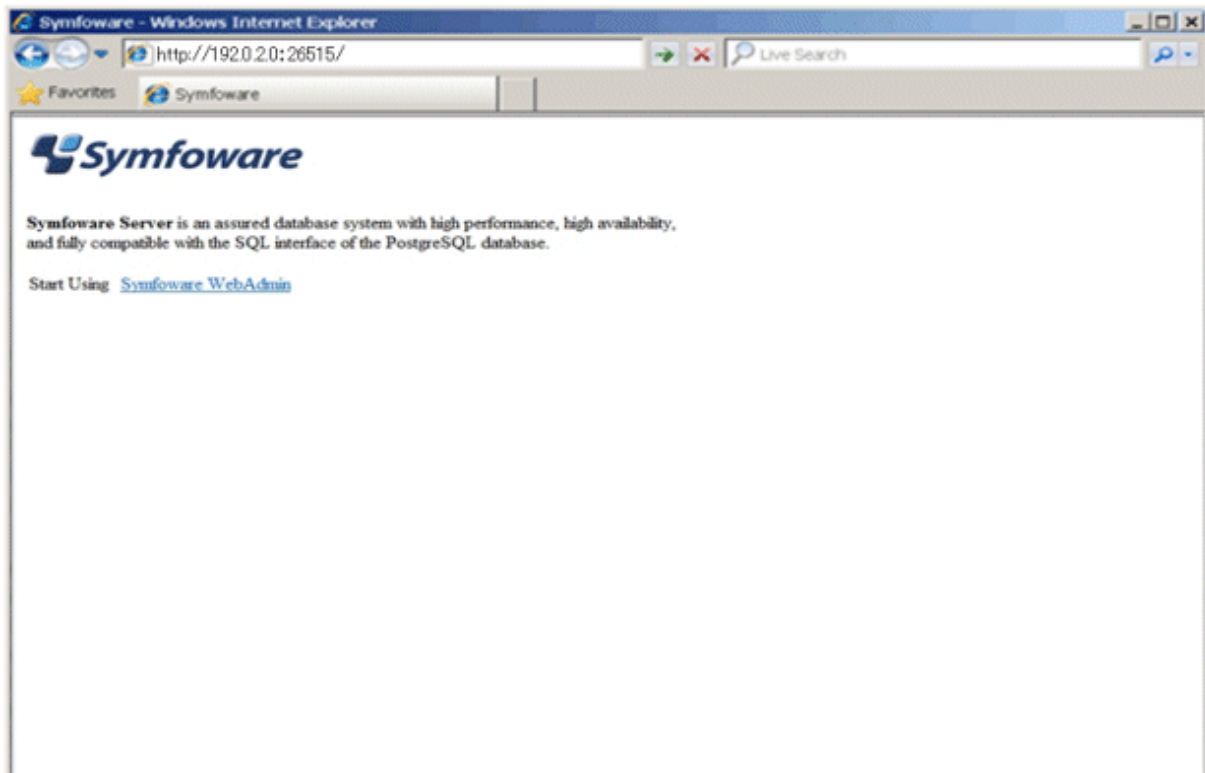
Symfoware - Windows Internet Explorer

http://192.0.2.0:26515/

Live Search

Favorites

Symfoware

Symfoware

**Symfoware Server** is an assured database system with high performance, high availability, and fully compatible with the SQL interface of the PostgreSQL database.

Start Using Symfoware WebAdmin